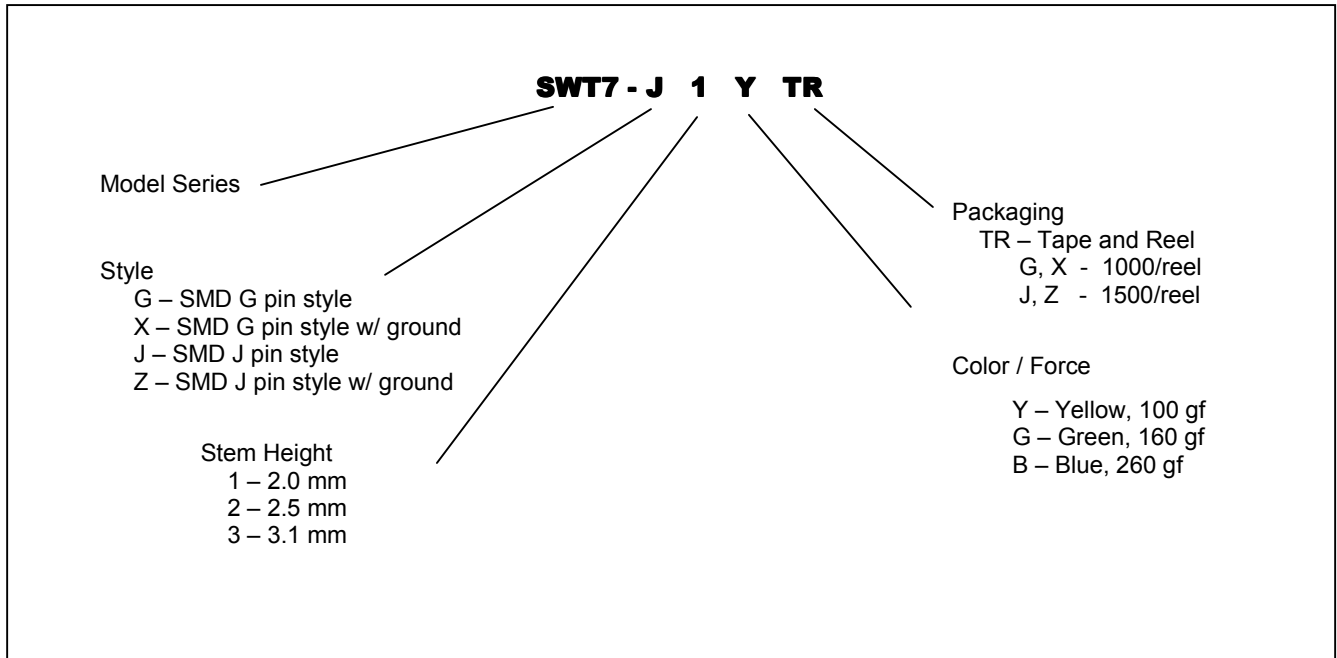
SWT7 - J 1 Y TR

Model Series

Style
G – SMD G pin style
X – SMD G pin style w/ ground
J – SMD J pin style
Z – SMD J pin style w/ ground

Stem Height
1 – 2.0 mm
2 – 2.5 mm
3 – 3.1 mm

Packaging
TR – Tape and Reel
G, X - 1000/reel
J, Z - 1500/reel

Color / Force
Y – Yellow, 100 gf
G – Green, 160 gf
B – Blue, 260 gf